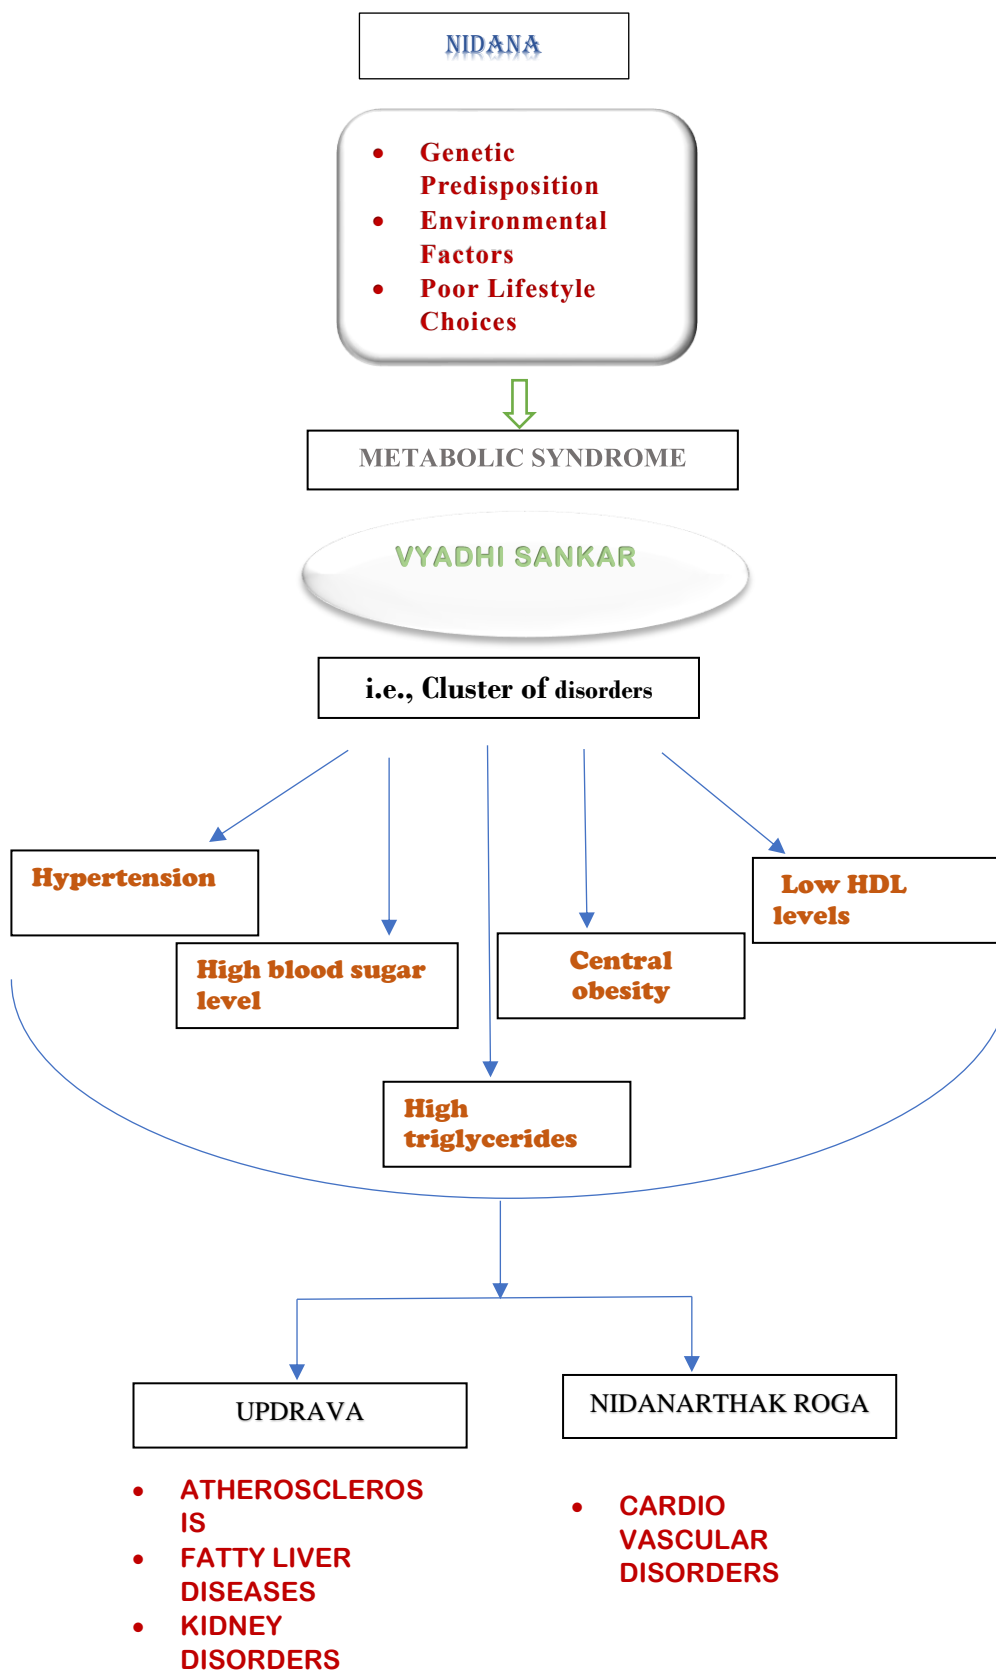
NIDANA

- Genetic Predisposition
- Environmental Factors
- Poor Lifestyle Choices

METABOLIC SYNDROME

VYADHI SANKAR

i.e., Cluster of disorders

Hypertension

High blood sugar level

Central obesity

Low HDL levels

High triglycerides

UPDRAVA

NIDANARTHAK ROGA

- ATHEROSCLEROS IS
- FATTY LIVER DISEASES
- KIDNEY DISORDERS

- CARDIO VASCULAR DISORDERS